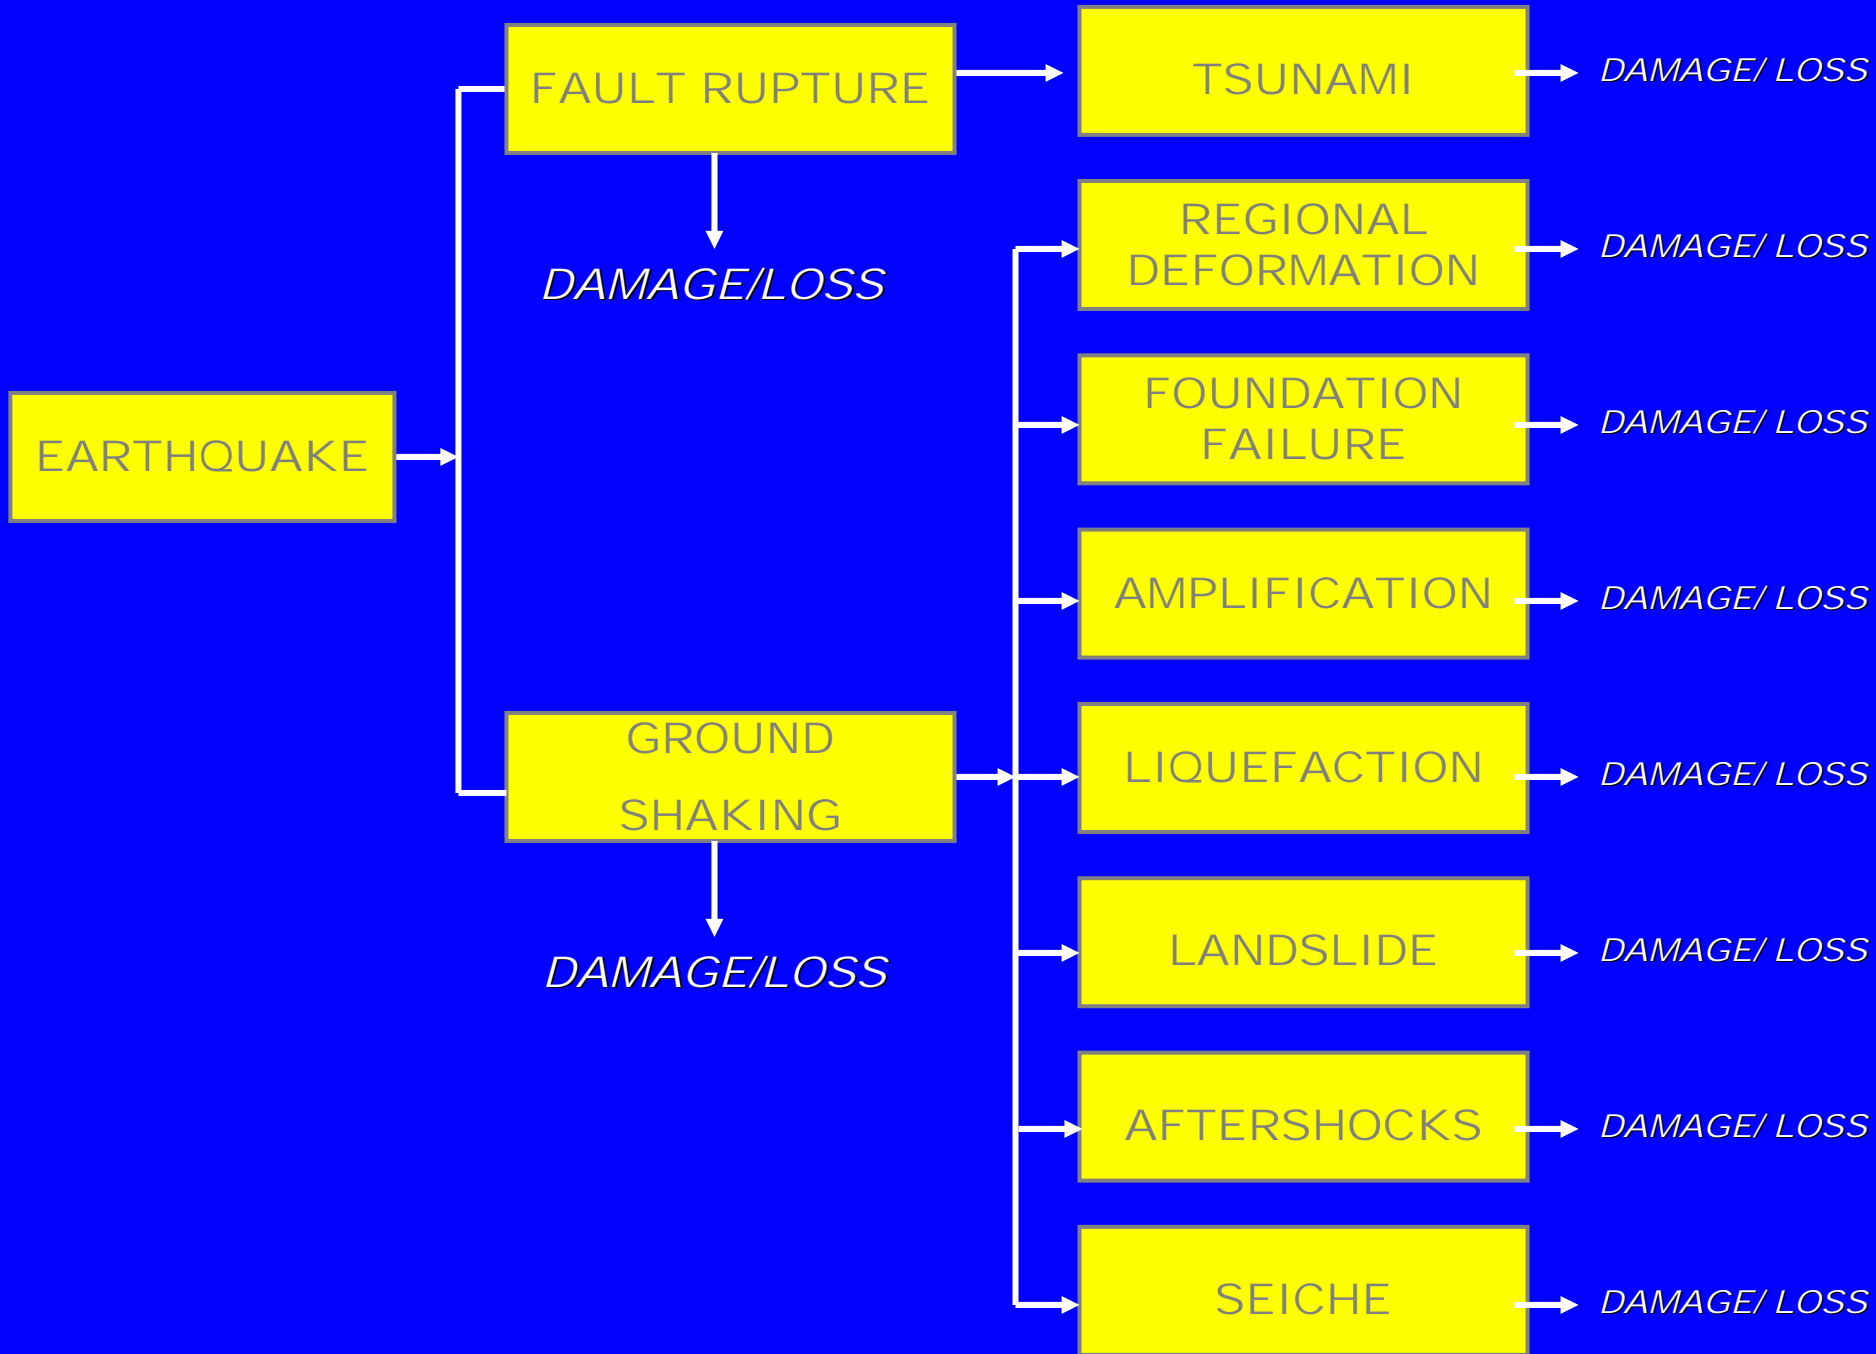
EARTHQUAKE

FAULT RUPTURE

DAMAGE/LOSS

GROUND SHAKING

DAMAGE/LOSS

TSUNAMI

DAMAGE/ LOSS

REGIONAL DEFORMATION

DAMAGE/ LOSS

FOUNDATION FAILURE

DAMAGE/ LOSS

AMPLIFICATION

DAMAGE/ LOSS

LIQUEFACTION

DAMAGE/ LOSS

LANDSLIDE

DAMAGE/ LOSS

AFTERSHOCKS

DAMAGE/ LOSS

SEICHE

DAMAGE/ LOSS